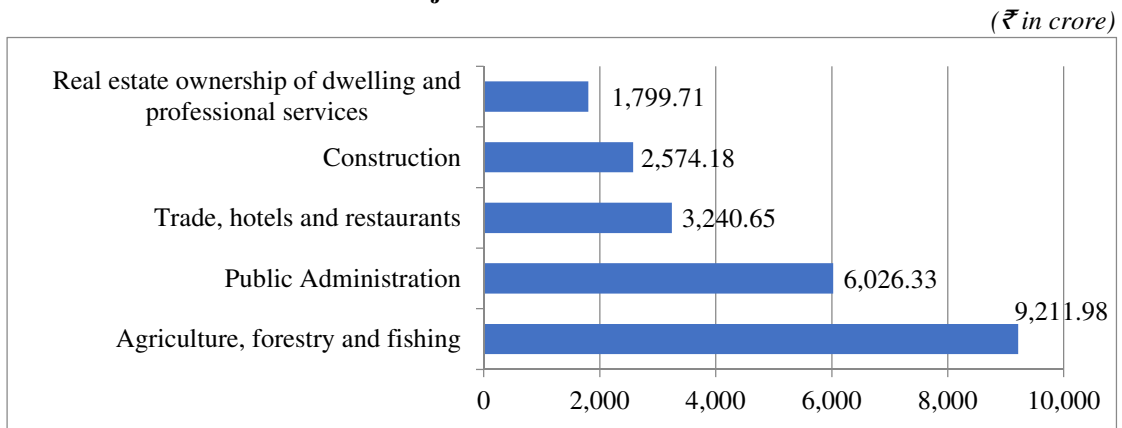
(₹ in crore)

Real estate ownership of dwelling and professional services 1,799.71
Construction 2,574.18
Trade, hotels and restaurants 3,240.65
Public Administration 6,026.33
Agriculture, forestry and fishing 9,211.98

0 2,000 4,000 6,000 8,000 10,000